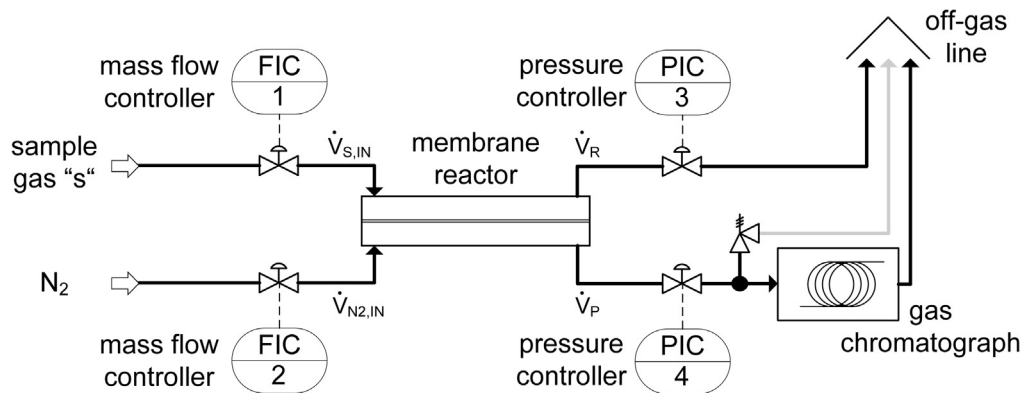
mass flow controller FIC 1

sample gas “s“

$\dot{V}_{S,IN}$

membrane reactor

pressure controller PIC 3

$\dot{V}_R$

off-gas line

$N_2$

$\dot{V}_{N2,IN}$

mass flow controller FIC 2

$\dot{V}_P$

pressure controller PIC 4

gas chromatograph